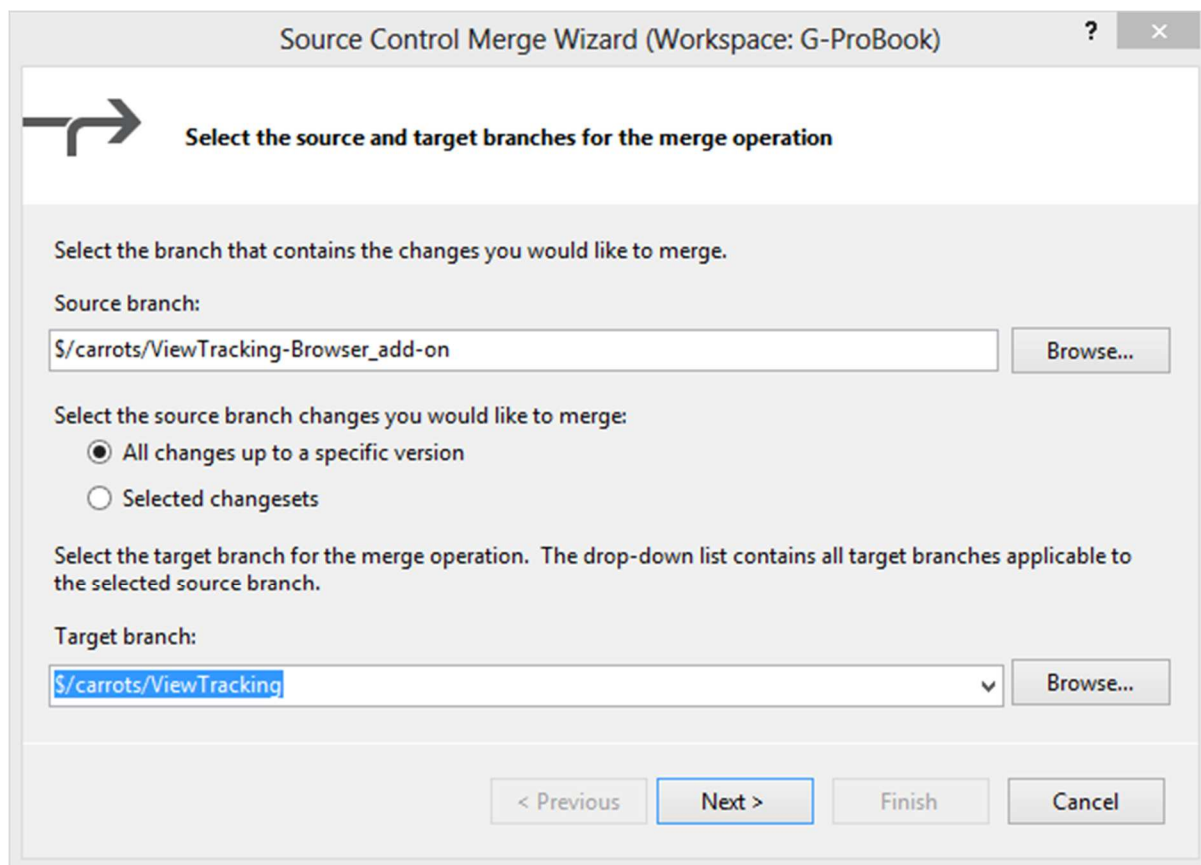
Source Control Merge Wizard (Workspace: G-ProBook)

?

×

Select the source and target branches for the merge operation

Select the branch that contains the changes you would like to merge.

Source branch:

$/carrots/ViewTracking-Browser_add-on

Browse...

Select the source branch changes you would like to merge:

All changes up to a specific version

Selected changesets

Select the target branch for the merge operation. The drop-down list contains all target branches applicable to the selected source branch.

Target branch:

$/carrots/ViewTracking

Browse...

< Previous

Next >

Finish

Cancel